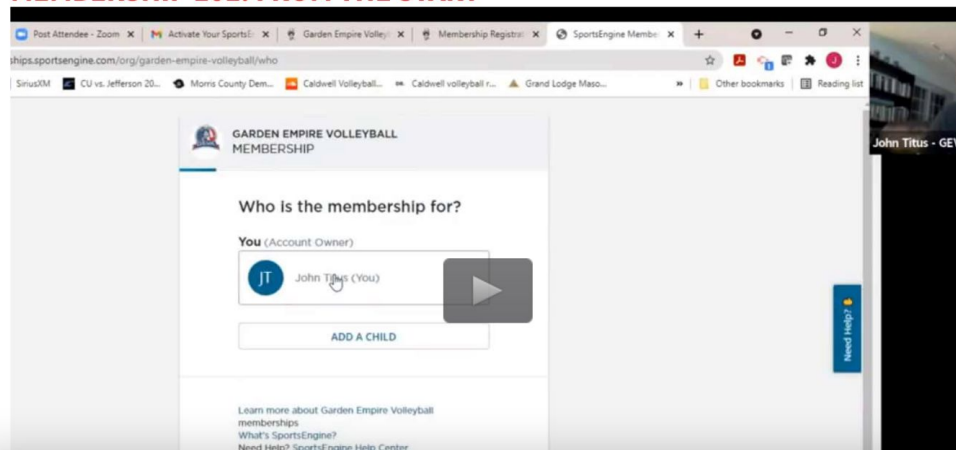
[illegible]

Post Attendee - Zoom | Activate Your SportsE | Garden Empire Volley | Membership Registra | SportsEngine Membe | +

ships.sportsengine.com/org/garden-empire-volleyball/who

SiriusXM | CU vs. Jefferson 20... | Morris County Dem... | Caldwell Volleyball... | Caldwell volleyball r... | Grand Lodge Maso... | » | Other bookmarks | Reading list

John Titus - GE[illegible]

GARDEN EMPIRE VOLLEYBALL
MEMBERSHIP

Who is the membership for?

You (Account Owner)

JT John Titus (You)

ADD A CHILD

Need Help?

Learn more about Garden Empire Volleyball memberships
What's SportsEngine?
Need Help? SportsEngine Help Center